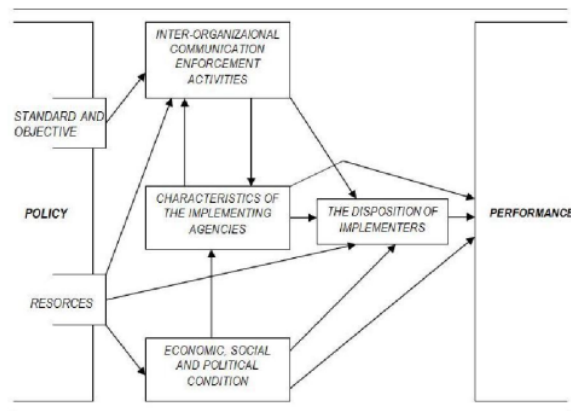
INTER-ORGANIZAIONAL COMMUNICATION ENFORCEMENT ACTIVITIES

STANDARD AND OBJECTIVE

POLICY

CHARACTERISTICS OF THE IMPLEMENTING AGENCIES

THE DISPOSITION OF IMPLEMENTERS

PERFORMANC

RESORCES

ECONOMIC, SOCIAL AND POLITICAL CONDITION